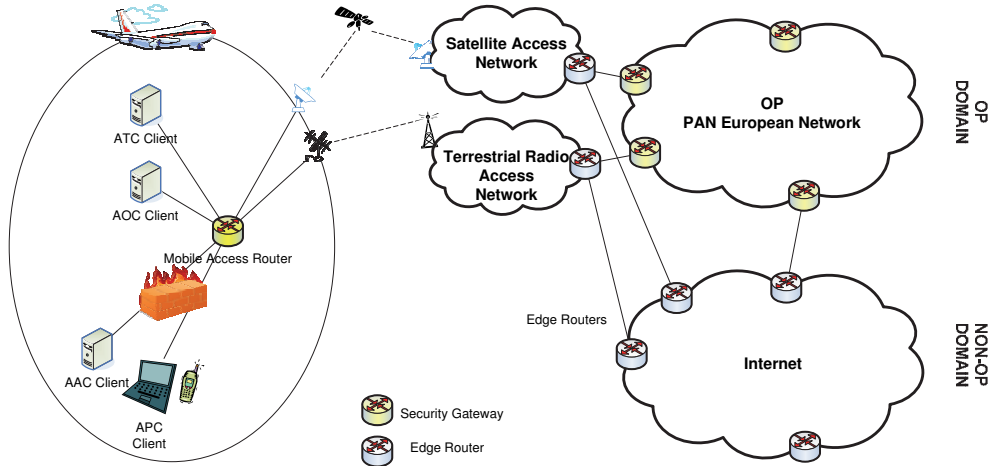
ATC Client

AOC Client

Mobile Access Router

AAC Client

APC Client

Satellite Access Network

Terrestrial Radio Access Network

OP PAN European Network

OP DOMAIN

Edge Routers

Internet

NON-OP DOMAIN

Security Gateway

Edge Router